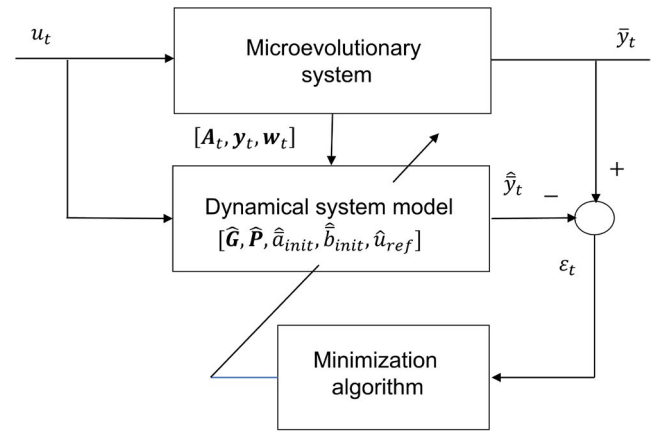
$u_t$

Microevolutionary system

$\bar{y}_t$

$[\boldsymbol{A}_t, \boldsymbol{y}_t, \boldsymbol{w}_t]$

Dynamical system model $[\widehat{\boldsymbol{G}}, \widehat{\boldsymbol{P}}, \hat{\bar{a}}_{init}, \hat{\bar{b}}_{init}, \hat{u}_{ref}]$

$\hat{\bar{y}}_t$

$-$

$+$

$\varepsilon_t$

Minimization algorithm